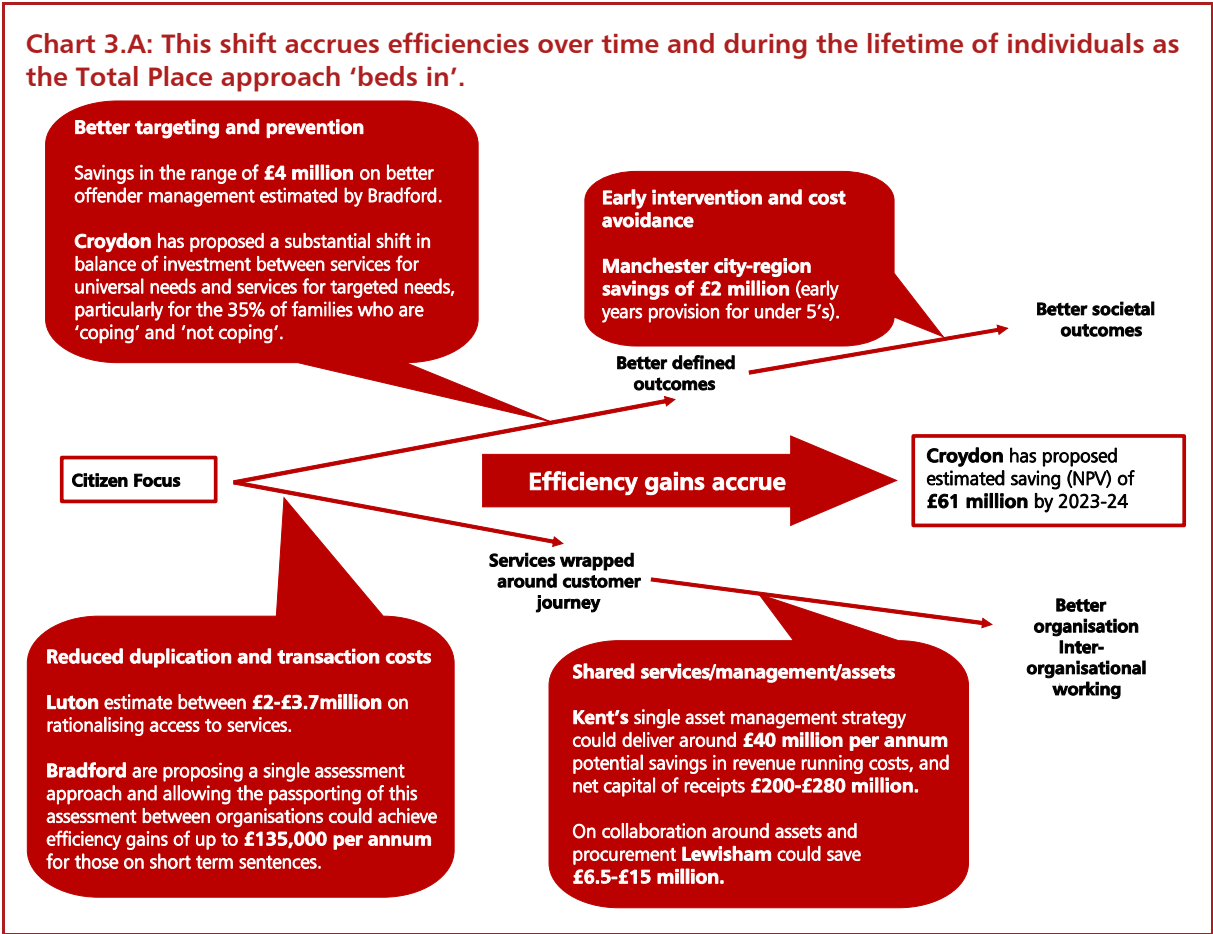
Chart 3.A: This shift accrues efficiencies over time and during the lifetime of individuals as the Total Place approach 'beds in'.

Better targeting and prevention

Savings in the range of £4 million on better offender management estimated by Bradford.

Croydon has proposed a substantial shift in balance of investment between services for universal needs and services for targeted needs, particularly for the 35% of families who are 'coping' and 'not coping'.

Early intervention and cost avoidance

Manchester city-region savings of £2 million (early years provision for under 5's).

Better societal outcomes

Better defined outcomes

Citizen Focus

Efficiency gains accrue

Croydon has proposed estimated saving (NPV) of £61 million by 2023-24

Services wrapped around customer journey

Better organisation Inter-organisational working

Reduced duplication and transaction costs

Luton estimate between £2-£3.7million on rationalising access to services.

Bradford are proposing a single assessment approach and allowing the passporting of this assessment between organisations could achieve efficiency gains of up to £135,000 per annum for those on short term sentences.

Shared services/management/assets

Kent's single asset management strategy could deliver around £40 million per annum potential savings in revenue running costs, and net capital of receipts £200-£280 million.

On collaboration around assets and procurement Lewisham could save £6.5-£15 million.